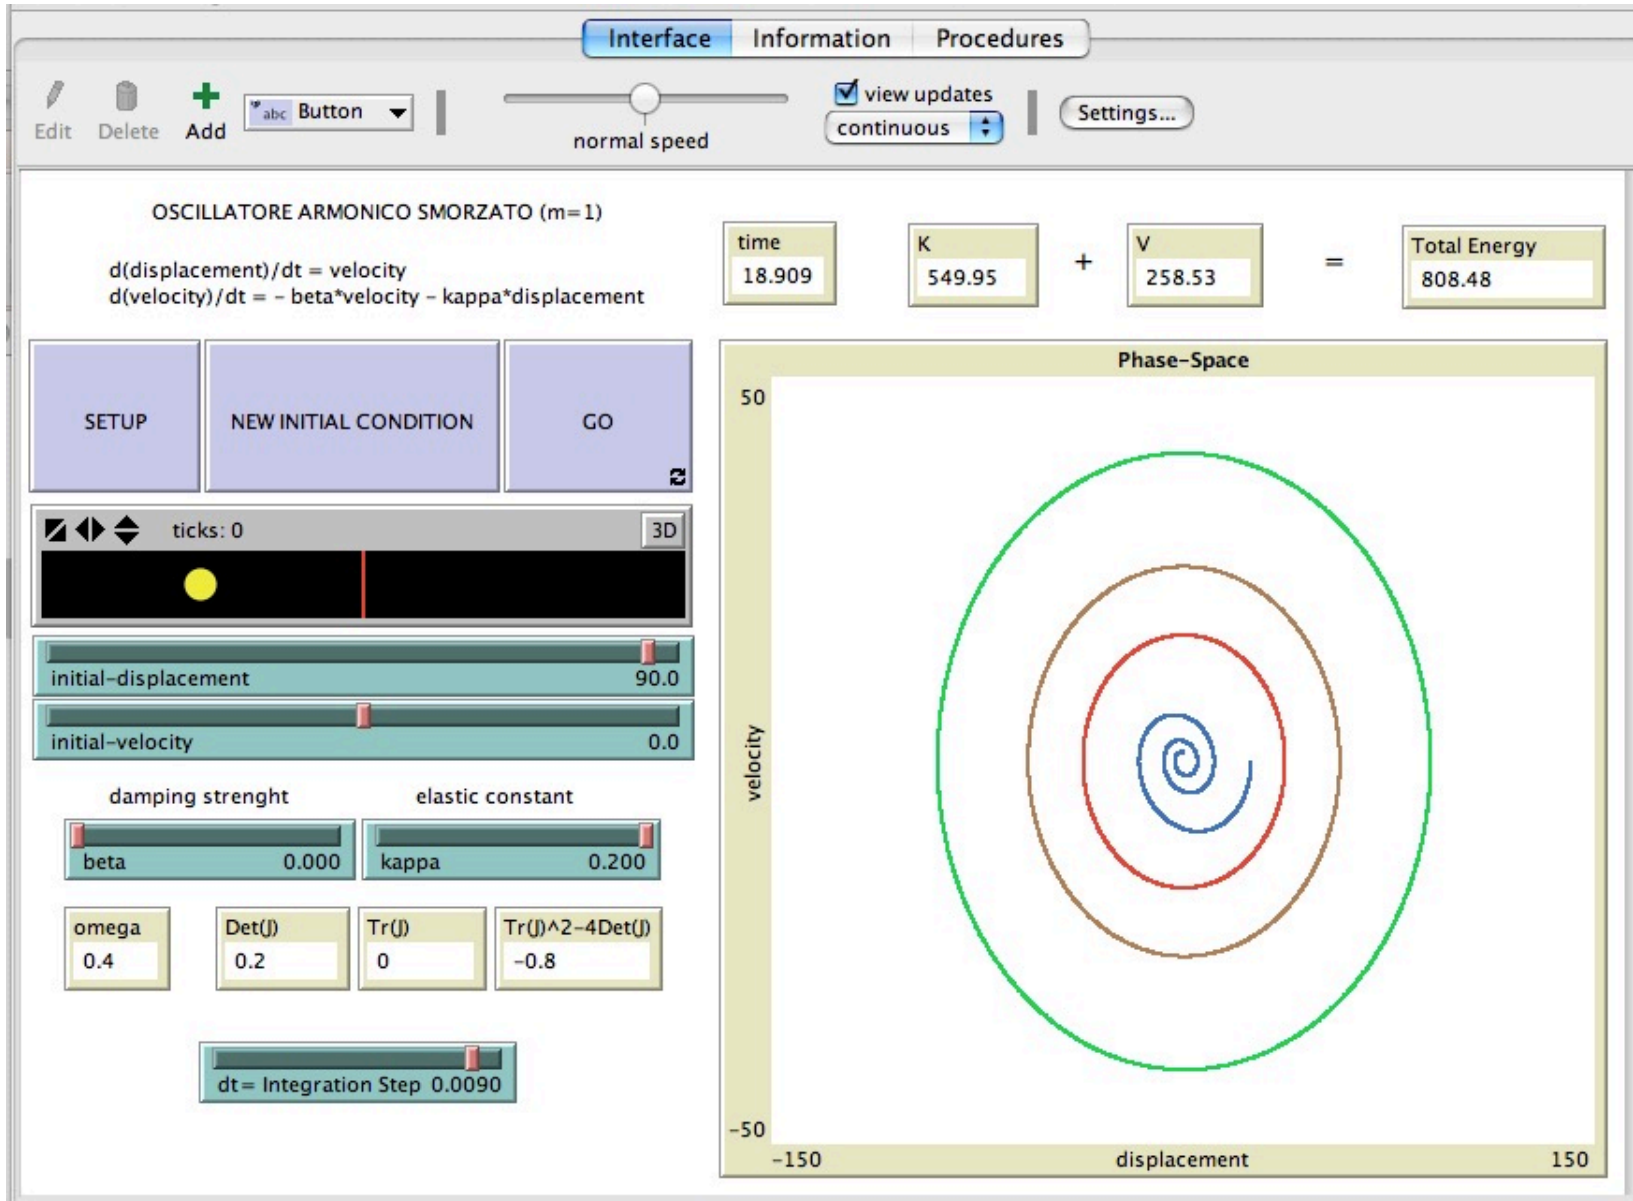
Interface Information Procedures

Edit Delete Add Button

normal speed

view updates
continuous

Settings...

OSCILLATORE ARMONICO SMORZATO (m=1)

d(displacement)/dt = velocity
d(velocity)/dt = - beta*velocity - kappa*displacement

time
18.909

K
549.95

+

V
258.53

=

Total Energy
808.48

SETUP

NEW INITIAL CONDITION

GO

ticks: 0

3D

initial-displacement 90.0

initial-velocity 0.0

damping strenght

elastic constant

beta 0.000

kappa 0.200

omega
0.4

Det(J)
0.2

Tr(J)
0

Tr(J)^2-4Det(J)
-0.8

dt= Integration Step 0.0090

Phase-Space

50

velocity

-50

-150

displacement

150